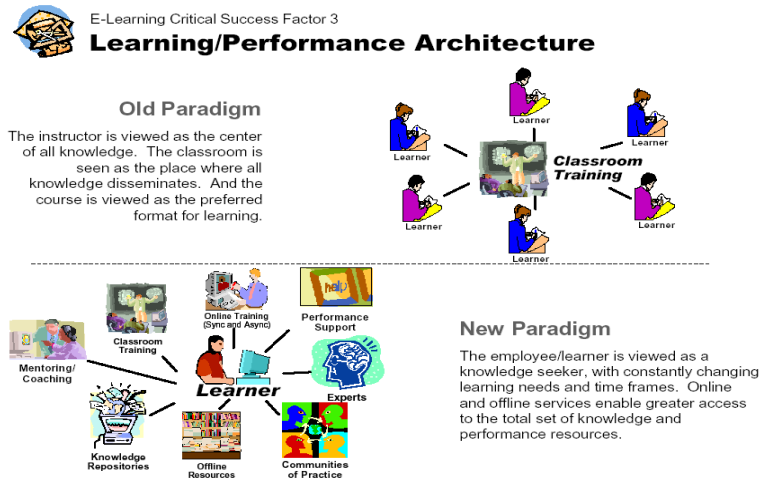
E-Learning Critical Success Factor 3

Learning/Performance Architecture

Old Paradigm

The instructor is viewed as the center of all knowledge. The classroom is seen as the place where all knowledge disseminates. And the course is viewed as the preferred format for learning.

Learner

Learner

Learner

Classroom Training

Learner

Learner

Learner

Learner

Classroom Training

Online Training (Sync and Async)

help

Performance Support

Mentoring/ Coaching

Learner

Experts

Knowledge Repositories

Offline Resources

Communities of Practice

New Paradigm

The employee/learner is viewed as a knowledge seeker, with constantly changing learning needs and time frames. Online and offline services enable greater access to the total set of knowledge and performance resources.